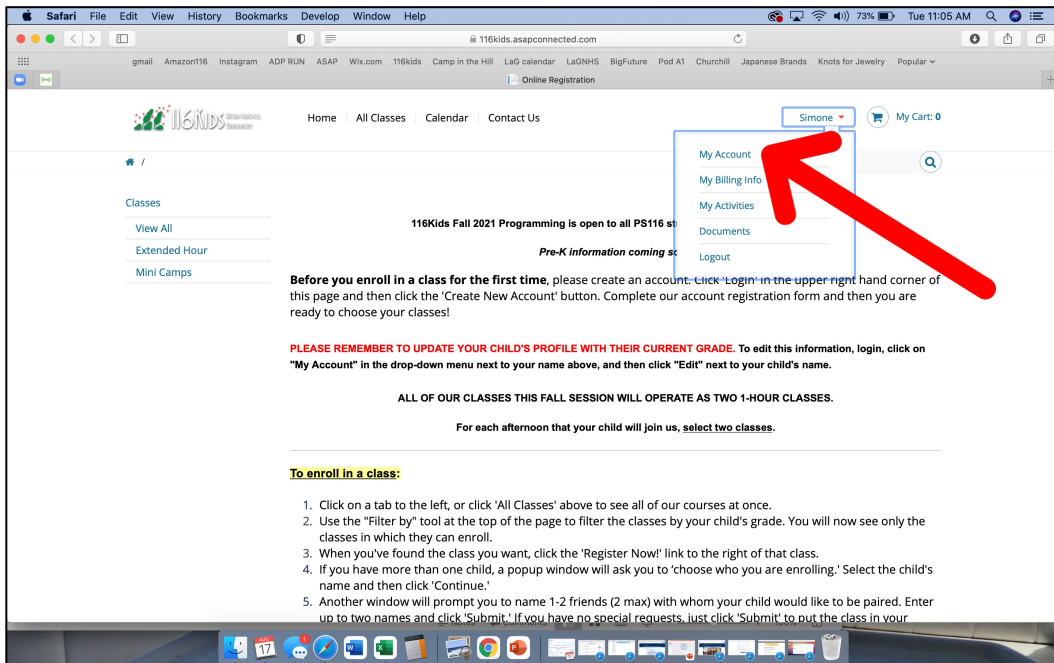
Safari File Edit View History Bookmarks Develop Window Help

73% Tue 11:05 AM

116kids.asapconnected.com

gmail Amazon116 Instagram ADP RUN ASAP Wix.com 116kids Camp in the Hill LaG calendar LaGNHS BigFuture Pod A1 Churchill Japanese Brands Knots for Jewelry Popular

Online Registration

116KIDS

Home | All Classes | Calendar | Contact Us

Simone

My Cart: 0

My Account
My Billing Info
My Activities
Documents
Logout

Classes
View All
Extended Hour
Mini Camps

116Kids Fall 2021 Programming is open to all PS116 st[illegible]

Pre-K information coming so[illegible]

**Before you enroll in a class for the first time**, please create an account. Click 'Login' in the upper right hand corner of this page and then click the 'Create New Account' button. Complete our account registration form and then you are ready to choose your classes!

PLEASE REMEMBER TO UPDATE YOUR CHILD'S PROFILE WITH THEIR CURRENT GRADE. To edit this information, login, click on "My Account" in the drop-down menu next to your name above, and then click "Edit" next to your child's name.

ALL OF OUR CLASSES THIS FALL SESSION WILL OPERATE AS TWO 1-HOUR CLASSES.

For each afternoon that your child will join us, select two classes.

To enroll in a class:

1. Click on a tab to the left, or click 'All Classes' above to see all of our courses at once.
2. Use the "Filter by" tool at the top of the page to filter the classes by your child's grade. You will now see only the classes in which they can enroll.
3. When you've found the class you want, click the 'Register Now!' link to the right of that class.
4. If you have more than one child, a popup window will ask you to 'choose who you are enrolling.' Select the child's name and then click 'Continue.'
5. Another window will prompt you to name 1-2 friends (2 max) with whom your child would like to be paired. Enter up to two names and click 'Submit.' If you have no special requests, just click 'Submit' to put the class in your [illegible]

17